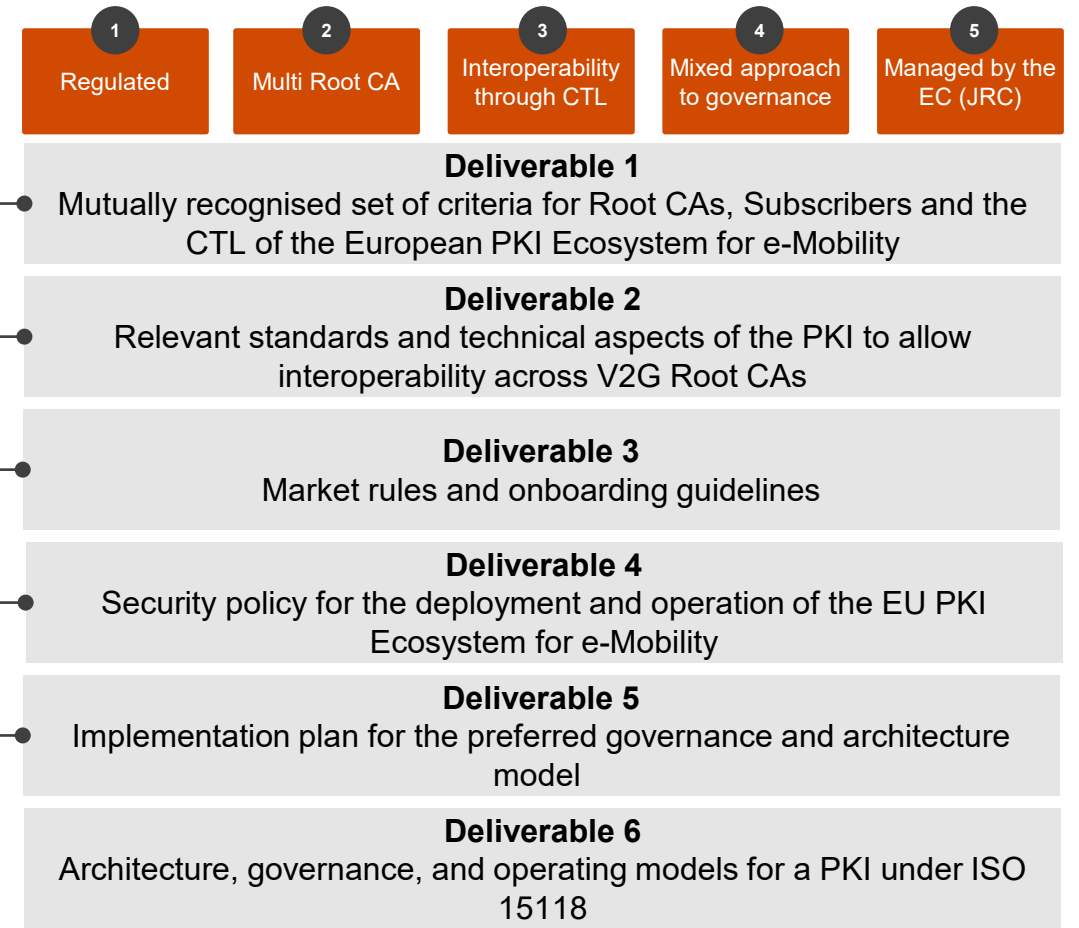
1
Regulated

2
Multi Root CA

3
Interoperability through CTL

4
Mixed approach to governance

5
Managed by the EC (JRC)

**Deliverable 1**
Mutually recognised set of criteria for Root CAs, Subscribers and the CTL of the European PKI Ecosystem for e-Mobility

**Deliverable 2**
Relevant standards and technical aspects of the PKI to allow interoperability across V2G Root CAs

**Deliverable 3**
Market rules and onboarding guidelines

**Deliverable 4**
Security policy for the deployment and operation of the EU PKI Ecosystem for e-Mobility

**Deliverable 5**
Implementation plan for the preferred governance and architecture model

**Deliverable 6**
Architecture, governance, and operating models for a PKI under ISO 15118